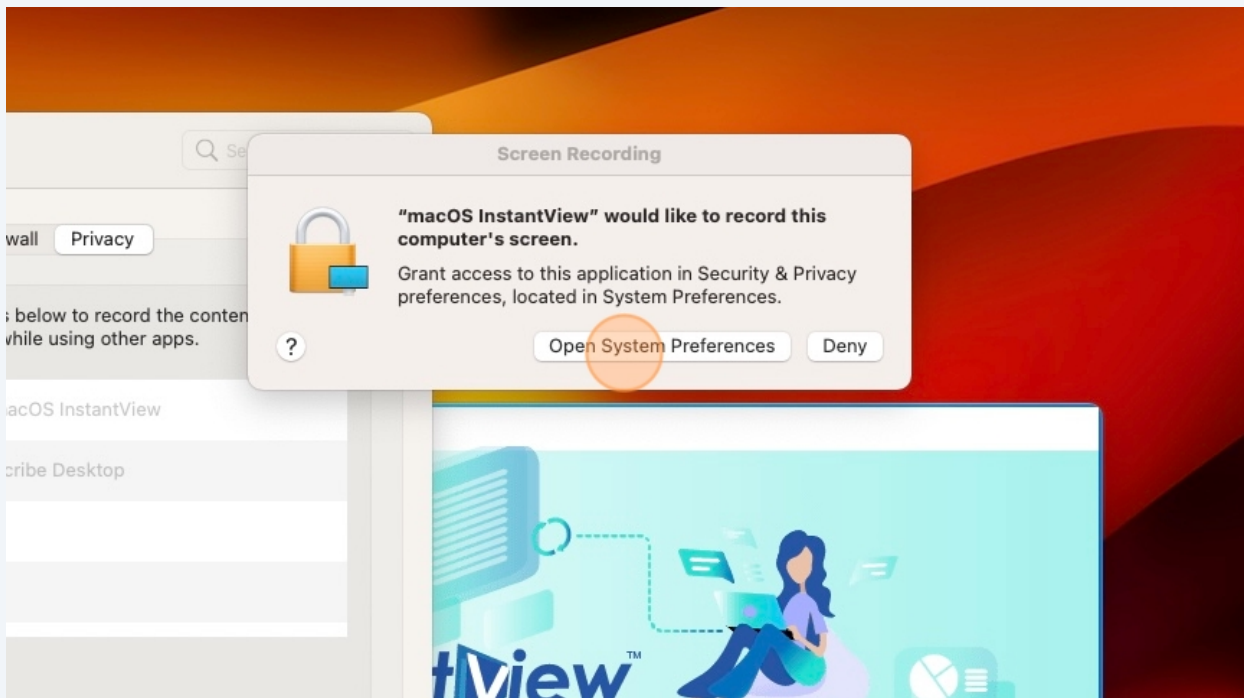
Se

wall Privacy

s below to record the conten
while using other apps.

acOS InstantView

cribe Desktop

Screen Recording

"macOS InstantView" would like to record this computer's screen.

Grant access to this application in Security & Privacy preferences, located in System Preferences.

?

Open System Preferences

Deny

tView™